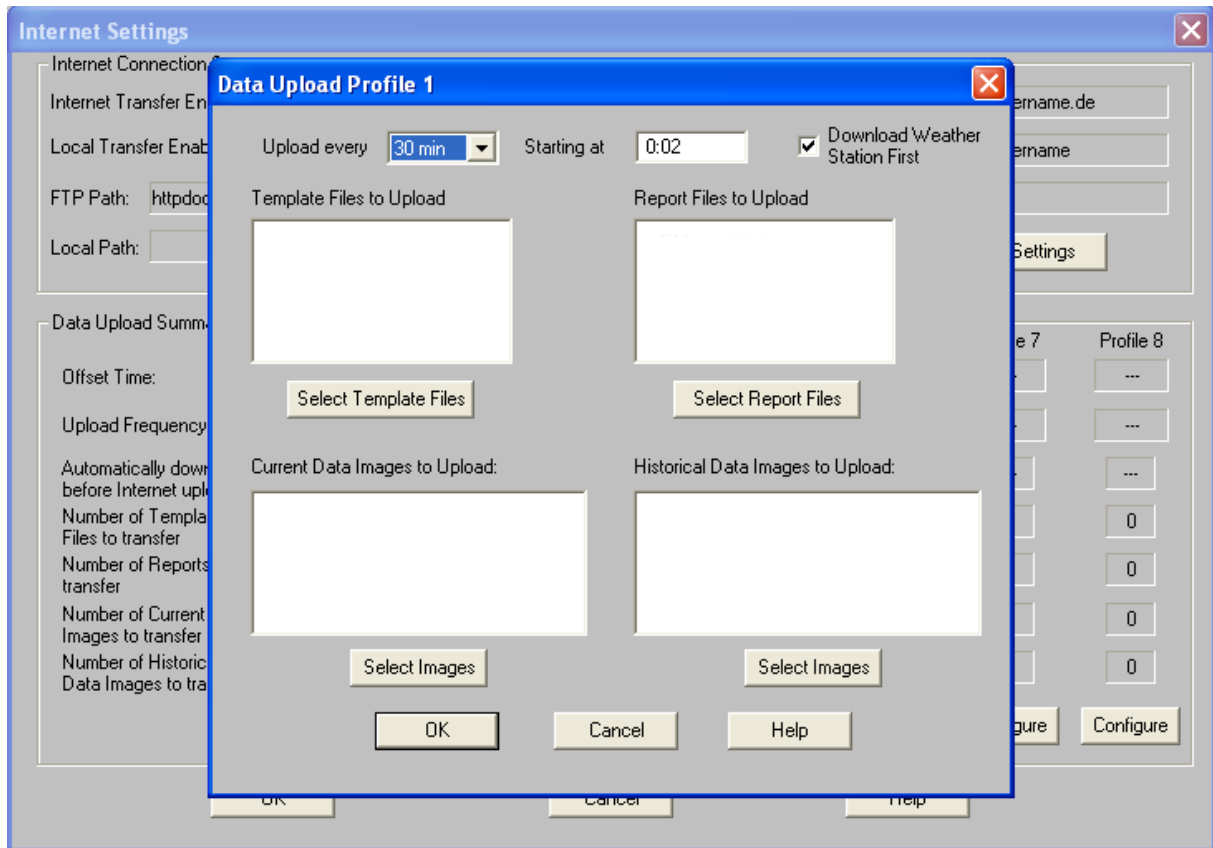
Internet Settings

Internet Connection

Internet Transfer En

Local Transfer Enab

FTP Path: httpdoc

Local Path:

ername.de

ername

Settings

Data Upload Summ

Offset Time:

Upload Frequency

Automatically down before Internet upl

Number of Templa Files to transfer

Number of Reports transfer

Number of Current Images to transfer

Number of Historic Data Images to tra

e 7

Profile 8

---

---

---

0

0

0

0

gure

Configure

OK

Cancel

Help

Data Upload Profile 1

Upload every 30 min

Starting at 0:02

Download Weather Station First

Template Files to Upload

Report Files to Upload

Select Template Files

Select Report Files

Current Data Images to Upload:

Historical Data Images to Upload:

Select Images

Select Images

OK

Cancel

Help